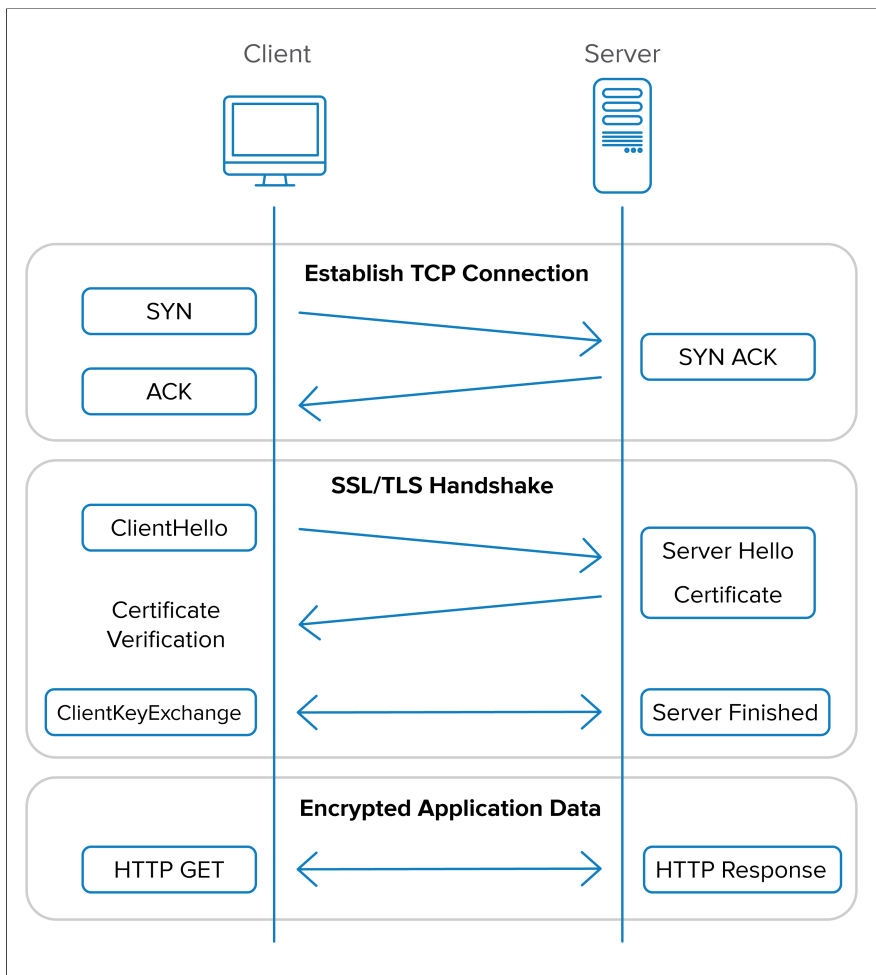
Client
Server

Establish TCP Connection

SYN
SYN ACK
ACK

SSL/TLS Handshake

ClientHello
Server Hello
Certificate
Certificate Verification
ClientKeyExchange
Server Finished

Encrypted Application Data

HTTP GET
HTTP Response